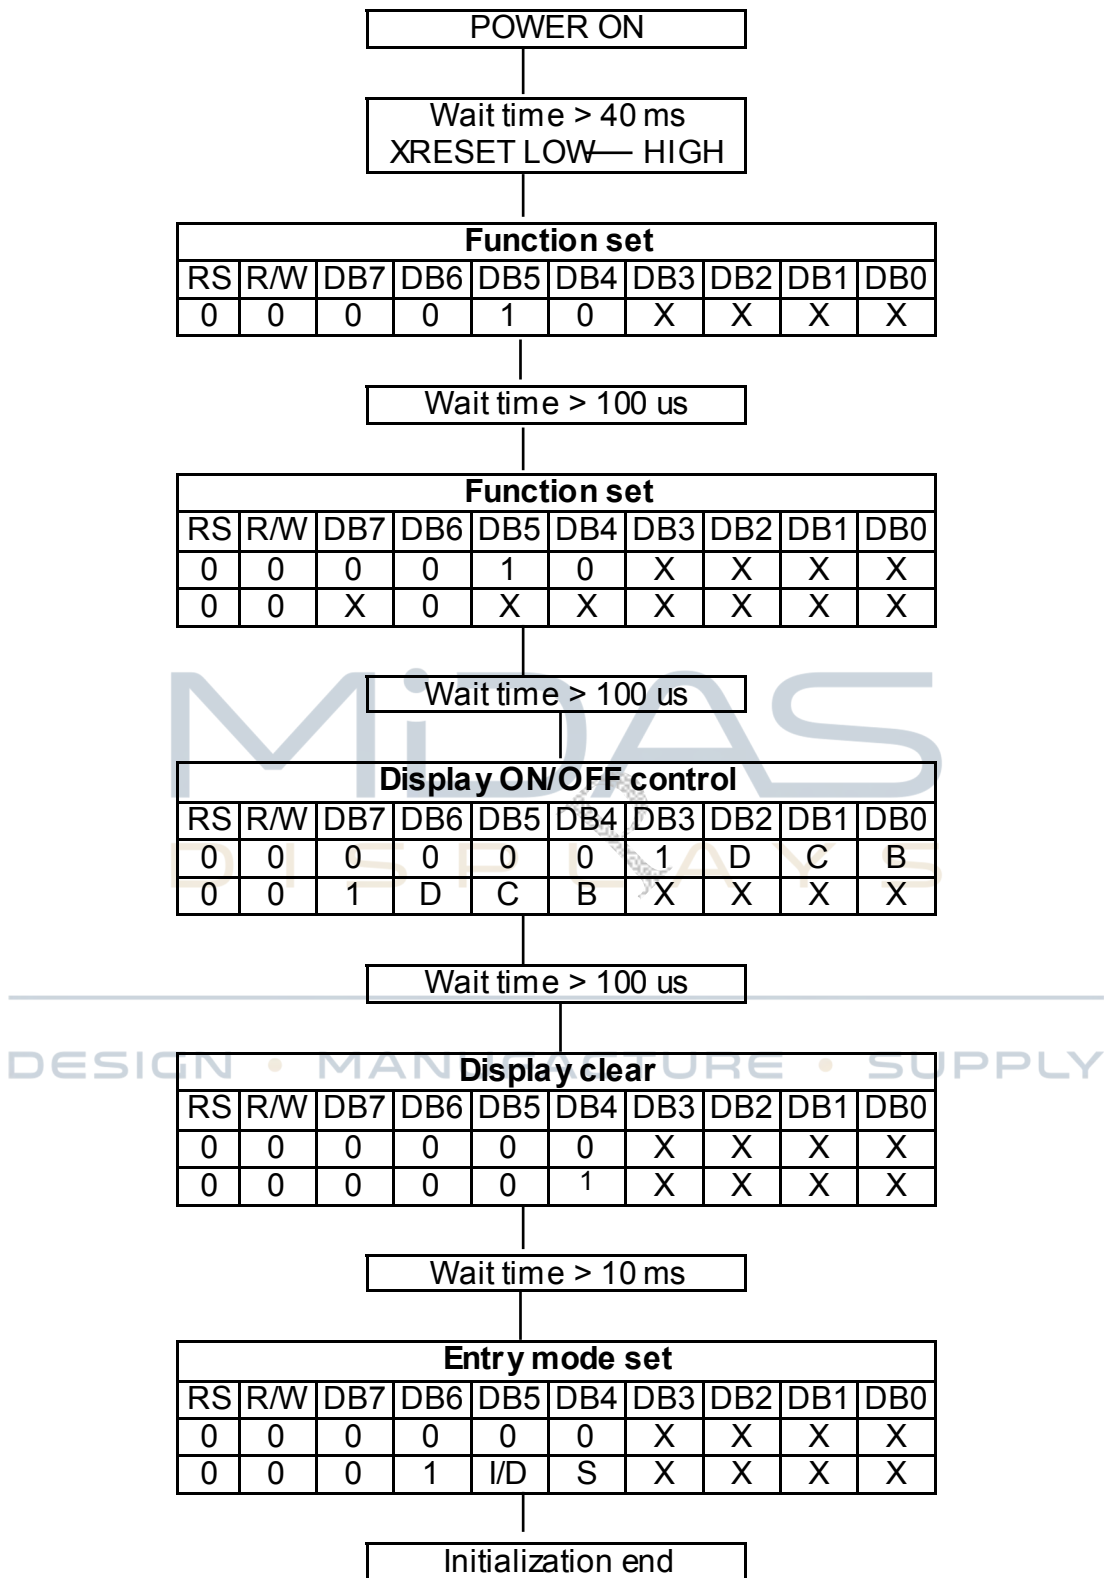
POWER ON

Wait time > 40 ms
XRESET LOW— HIGH

| Function set | | | | | | | | | |
|---|---|---|---|---|---|---|---|---|---|
| RS | R/W | DB7 | DB6 | DB5 | DB4 | DB3 | DB2 | DB1 | DB0 |
| 0 | 0 | 0 | 0 | 1 | 0 | X | X | X | X |

Wait time > 100 us

| Function set | | | | | | | | | |
|---|---|---|---|---|---|---|---|---|---|
| RS | R/W | DB7 | DB6 | DB5 | DB4 | DB3 | DB2 | DB1 | DB0 |
| 0 | 0 | 0 | 0 | 1 | 0 | X | X | X | X |
| 0 | 0 | X | 0 | X | X | X | X | X | X |

MiDAS DISPLAYS

Wait time > 100 us

| Display ON/OFF control | | | | | | | | | |
|---|---|---|---|---|---|---|---|---|---|
| RS | R/W | DB7 | DB6 | DB5 | DB4 | DB3 | DB2 | DB1 | DB0 |
| 0 | 0 | 0 | 0 | 0 | 0 | 1 | D | C | B |
| 0 | 0 | 1 | D | C | B | X | X | X | X |

Wait time > 100 us

DESIGN • MANUFACTURE • SUPPLY

| Display clear | | | | | | | | | |
|---|---|---|---|---|---|---|---|---|---|
| RS | R/W | DB7 | DB6 | DB5 | DB4 | DB3 | DB2 | DB1 | DB0 |
| 0 | 0 | 0 | 0 | 0 | 0 | X | X | X | X |
| 0 | 0 | 0 | 0 | 0 | 1 | X | X | X | X |

Wait time > 10 ms

| Entry mode set | | | | | | | | | |
|---|---|---|---|---|---|---|---|---|---|
| RS | R/W | DB7 | DB6 | DB5 | DB4 | DB3 | DB2 | DB1 | DB0 |
| 0 | 0 | 0 | 0 | 0 | 0 | X | X | X | X |
| 0 | 0 | 0 | 1 | I/D | S | X | X | X | X |

Initialization end